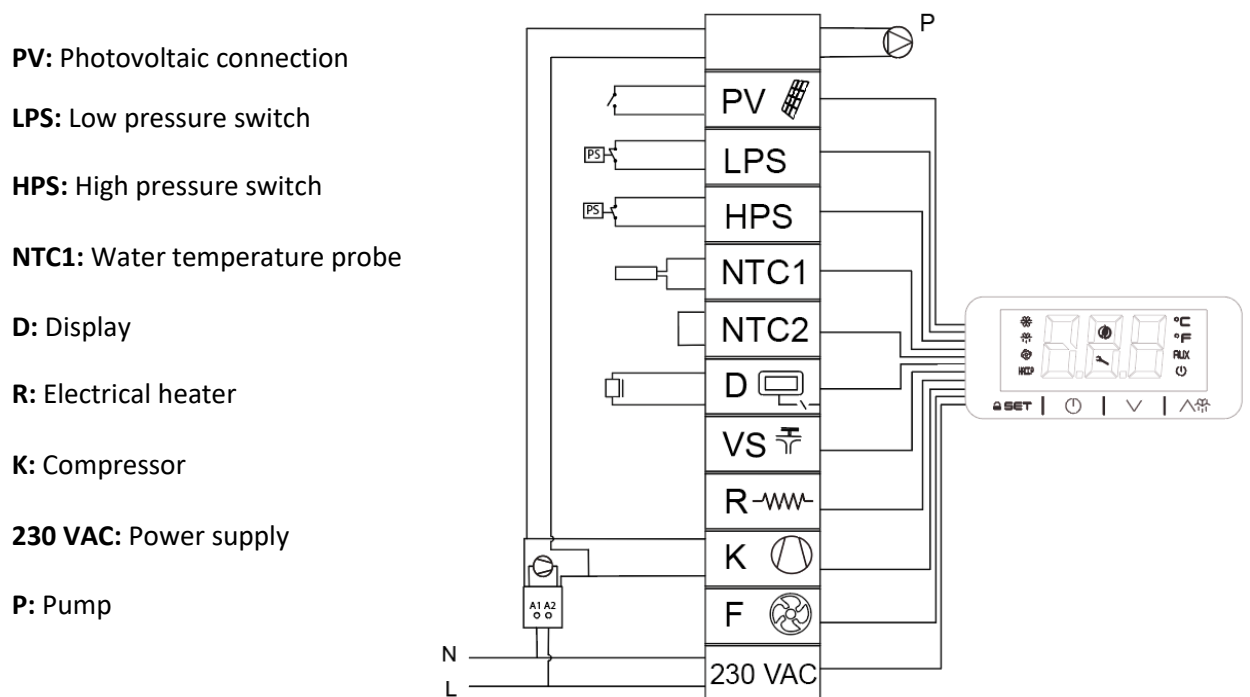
**PV:** Photovoltaic connection

**LPS:** Low pressure switch

**HPS:** High pressure switch

**NTC1:** Water temperature probe

**D:** Display

**R:** Electrical heater

**K:** Compressor

**230 VAC:** Power supply

**P:** Pump

P

PV

PS

LPS

PS

HPS

NTC1

NTC2

D

VS

R

K

F

230 VAC

A1 A2

N

L

°C
°F
AUX
HACCP
SET